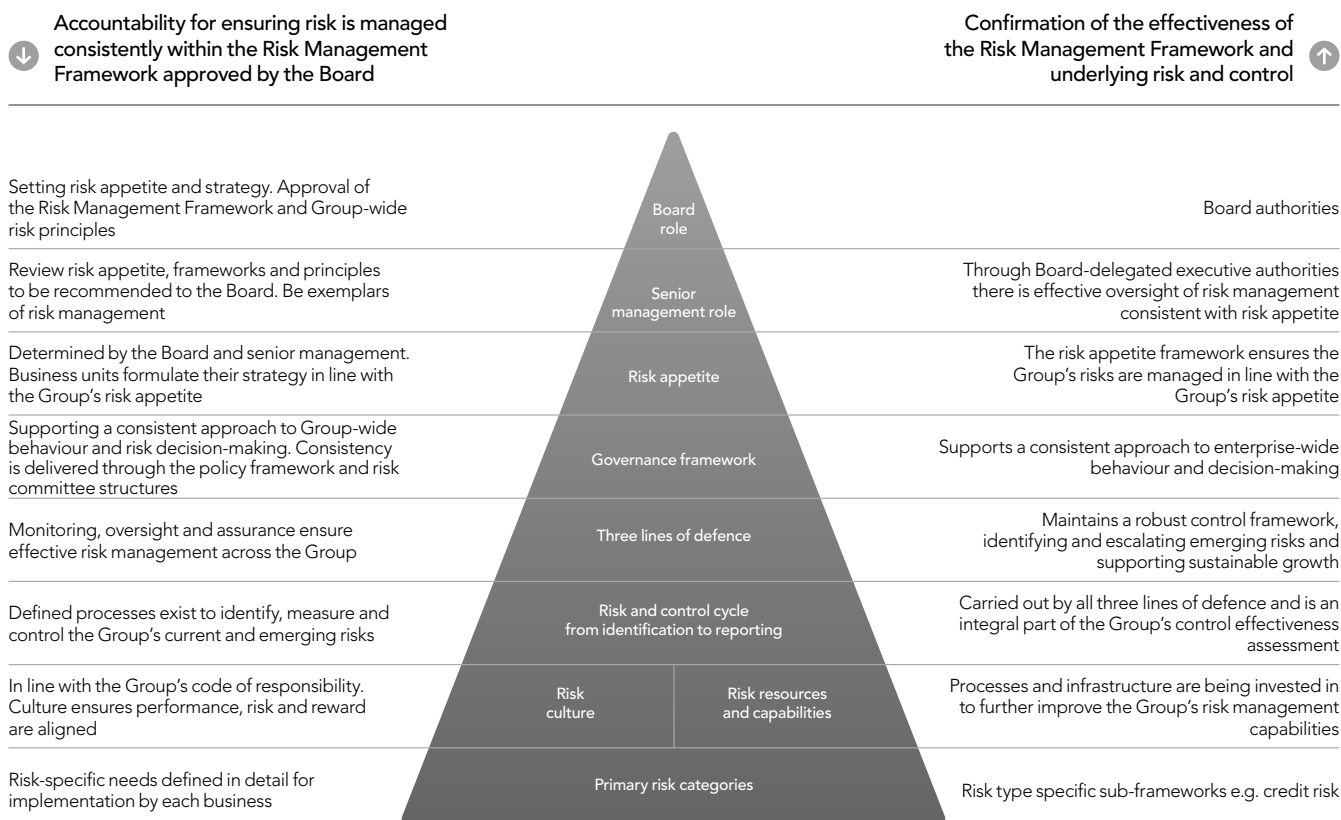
Accountability for ensuring risk is managed consistently within the Risk Management Framework approved by the Board

Confirmation of the effectiveness of the Risk Management Framework and underlying risk and control

Setting risk appetite and strategy. Approval of the Risk Management Framework and Group-wide risk principles

Board role

Board authorities

Review risk appetite, frameworks and principles to be recommended to the Board. Be exemplars of risk management

Senior management role

Through Board-delegated executive authorities there is effective oversight of risk management consistent with risk appetite

Determined by the Board and senior management. Business units formulate their strategy in line with the Group's risk appetite

Risk appetite

The risk appetite framework ensures the Group's risks are managed in line with the Group's risk appetite

Supporting a consistent approach to Group-wide behaviour and risk decision-making. Consistency is delivered through the policy framework and risk committee structures

Governance framework

Supports a consistent approach to enterprise-wide behaviour and decision-making

Monitoring, oversight and assurance ensure effective risk management across the Group

Three lines of defence

Maintains a robust control framework, identifying and escalating emerging risks and supporting sustainable growth

Defined processes exist to identify, measure and control the Group's current and emerging risks

Risk and control cycle from identification to reporting

Carried out by all three lines of defence and is an integral part of the Group's control effectiveness assessment

In line with the Group's code of responsibility. Culture ensures performance, risk and reward are aligned

Risk culture

Risk resources and capabilities

Processes and infrastructure are being invested in to further improve the Group's risk management capabilities

Risk-specific needs defined in detail for implementation by each business

Primary risk categories

Risk type specific sub-frameworks e.g. credit risk